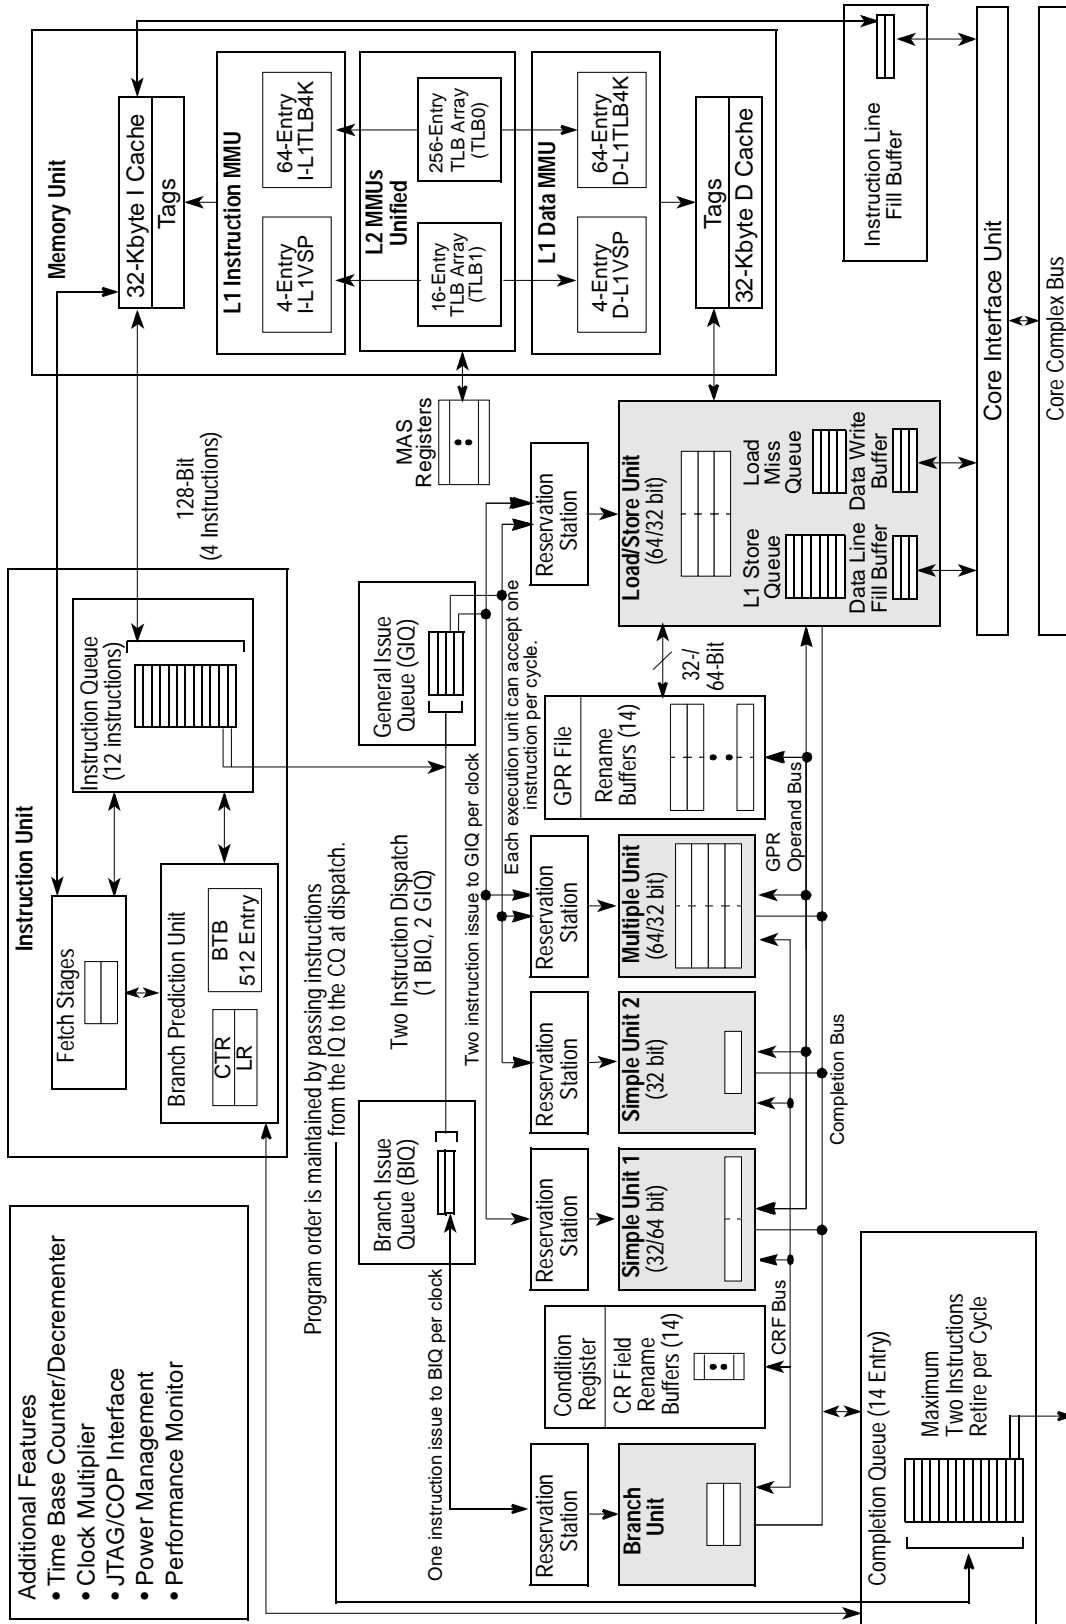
Additional Features
• Time Base Counter/Decrementer
• Clock Multiplier
• JTAG/COP Interface
• Power Management
• Performance Monitor

Instruction Unit

Fetch Stages

Branch Prediction Unit

CTR
LR

BTB
512 Entry

Instruction Queue
(12 instructions)

128-Bit
(4 Instructions)

Memory Unit

32-Kbyte I Cache
Tags

L1 Instruction MMU

4-Entry
I-L1VSP

64-Entry
I-L1TLB4K

L2 MMUs
Unified

16-Entry
TLB Array
(TLB1)

256-Entry
TLB Array
(TLB0)

L1 Data MMU

4-Entry
D-L1VSP

64-Entry
D-L1TLB4K

Tags
32-Kbyte D Cache

Instruction Line
Fill Buffer

Core Interface Unit

Core Complex Bus

MAS
Registers

Program order is maintained by passing instructions from the IQ to the CQ at dispatch.

Two Instruction Dispatch
(1 BIQ, 2 GIQ)

One instruction issue to BIQ per clock

Two instruction issue to GIQ per clock

Each execution unit can accept one instruction per cycle.

Branch Issue
Queue (BIQ)

General Issue
Queue (GIQ)

Reservation
Station

Reservation
Station

Reservation
Station

Reservation
Station

Reservation
Station

Branch
Unit

Condition
Register

CR Field
Rename
Buffers (14)

CRF Bus

Simple Unit 1
(32/64 bit)

Simple Unit 2
(32 bit)

Multiple Unit
(64/32 bit)

GPR File

Rename
Buffers (14)

GPR
Operand Bus

Completion Bus

32-/
64-Bit

Load/Store Unit
(64/32 bit)

L1 Store
Queue

Load
Miss
Queue

Data Line
Fill Buffer

Data Write
Buffer

Completion Queue (14 Entry)

Maximum
Two Instructions
Retire per Cycle